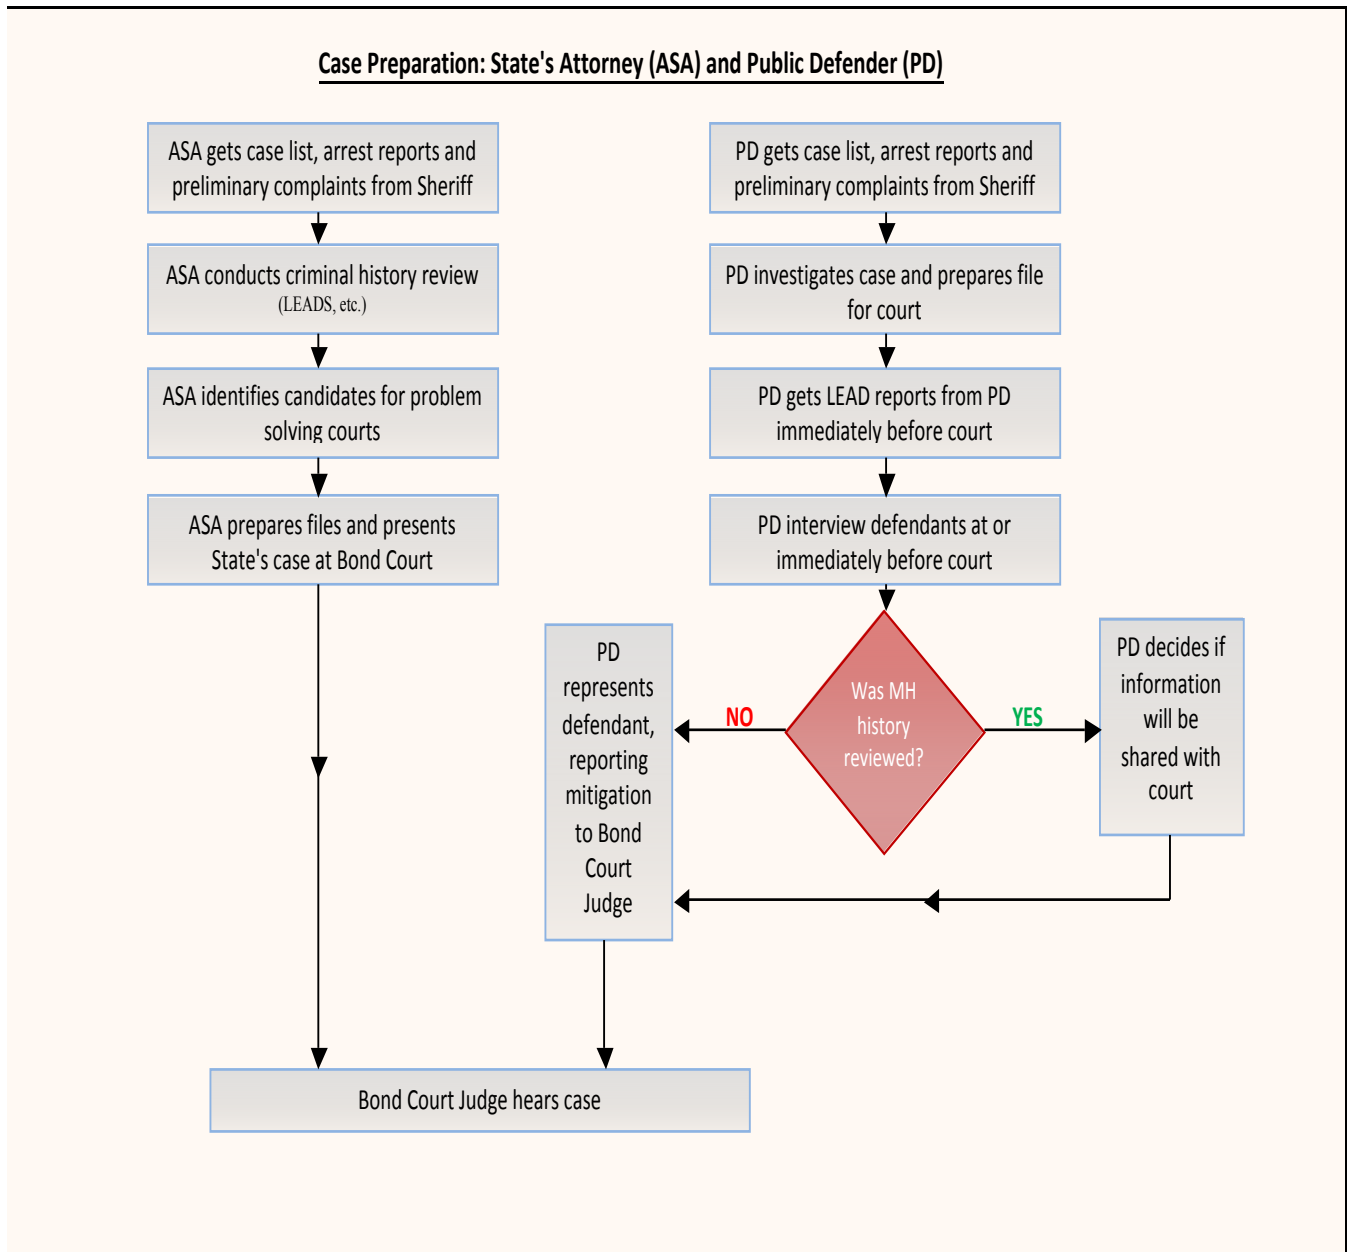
Case Preparation: State's Attorney (ASA) and Public Defender (PD)

ASA gets case list, arrest reports and preliminary complaints from Sheriff

ASA conducts criminal history review (LEADS, etc.)

ASA identifies candidates for problem solving courts

ASA prepares files and presents State's case at Bond Court

PD gets case list, arrest reports and preliminary complaints from Sheriff

PD investigates case and prepares file for court

PD gets LEAD reports from PD immediately before court

PD interview defendants at or immediately before court

Was MH history reviewed?

NO

YES

PD represents defendant, reporting mitigation to Bond Court Judge

PD decides if information will be shared with court

Bond Court Judge hears case